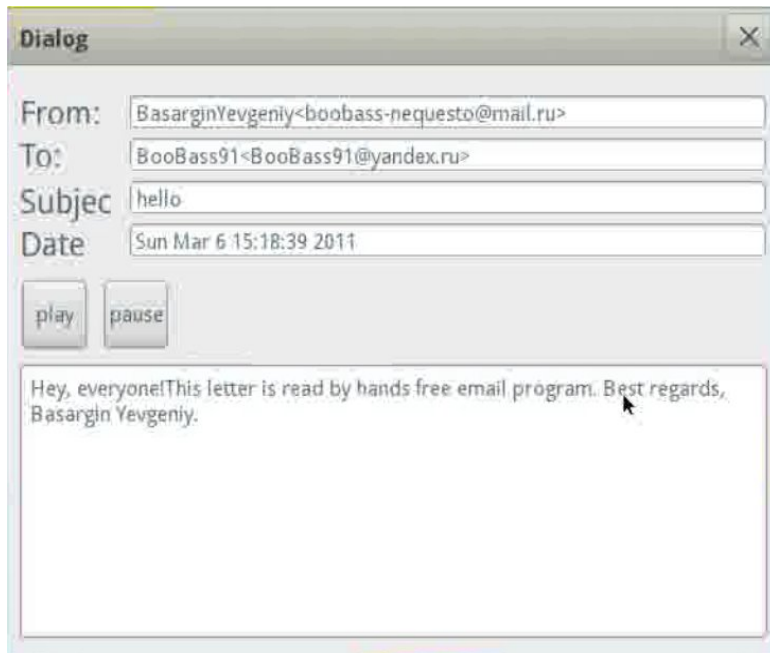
Dialog

×

From: BasarginYevgeniy<boobass-nequesto@mail.ru>

To: BooBass91<BooBass91@yandex.ru>

Subjec hello

Date Sun Mar 6 15:18:39 2011

play

pause

Hey, everyone!This letter is read by hands free email program. Best regards, Basargin Yevgeniy.